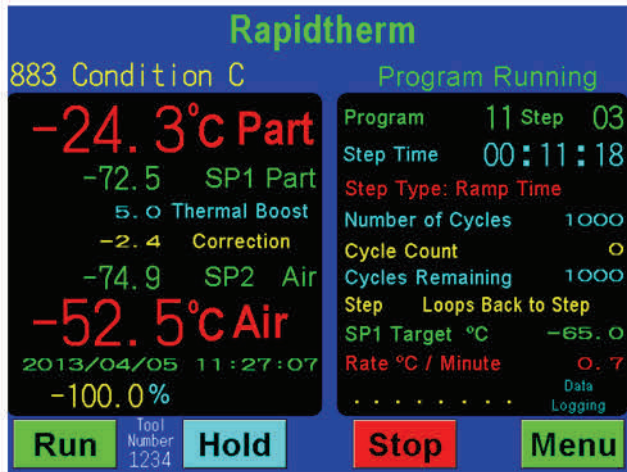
Rapidtherm

883 Condition C

Program Running

-24.3°C Part

-72.5 SP1 Part

5.0 Thermal Boost

-2.4 Correction

-74.9 SP2 Air

-52.5°C Air

2013/04/05 11:27:07

-100.0%

Program 11 Step 03

Step Time 00:11:18

Step Type: Ramp Time

Number of Cycles 1000

Cycle Count 0

Cycles Remaining 1000

Step Loops Back to Step

SP1 Target °C -65.0

Rate °C / Minute 0.7

Data Logging

Run

Tool Number 1234

Hold

Stop

Menu